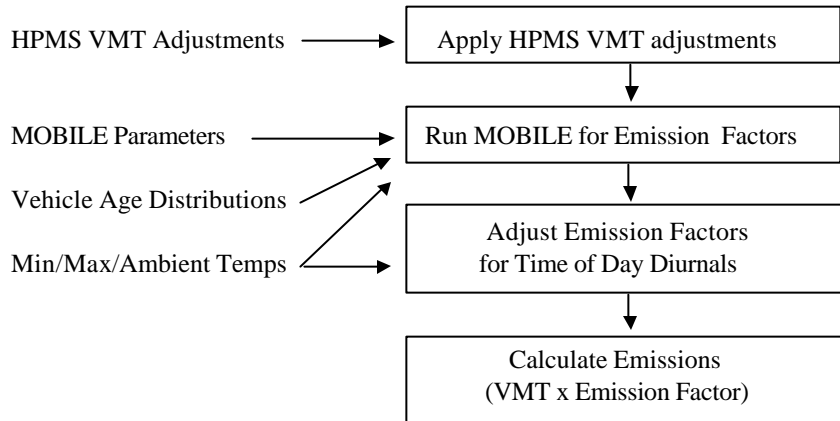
HPMS VMT Adjustments

Apply HPMS VMT adjustments

MOBILE Parameters

Run MOBILE for Emission Factors

Vehicle Age Distributions

Min/Max/Ambient Temps

Adjust Emission Factors for Time of Day Diurnals

Calculate Emissions (VMT x Emission Factor)